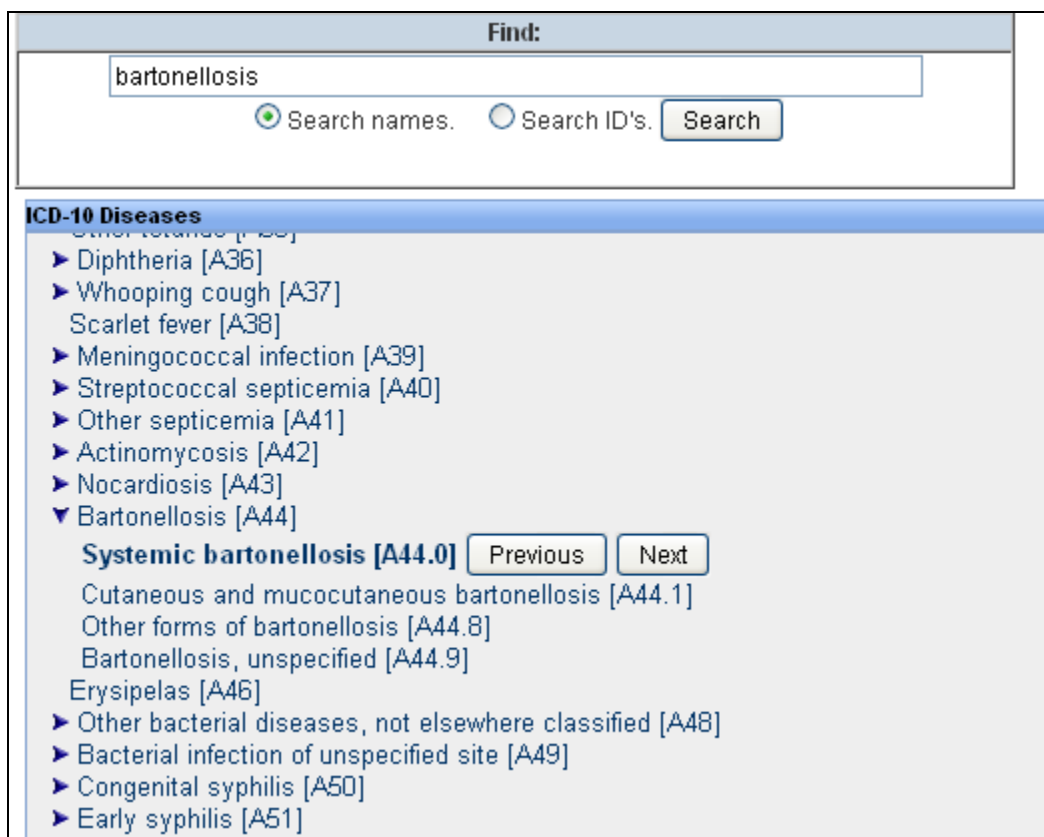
Find:

bartonellosis

Search names. Search ID's. Search

ICD-10 Diseases

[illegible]

Diphtheria [A36]

Whooping cough [A37]

Scarlet fever [A38]

Meningococcal infection [A39]

Streptococcal septicemia [A40]

Other septicemia [A41]

Actinomycosis [A42]

Nocardiosis [A43]

Bartonellosis [A44]

Systemic bartonellosis [A44.0] Previous Next

Cutaneous and mucocutaneous bartonellosis [A44.1]

Other forms of bartonellosis [A44.8]

Bartonellosis, unspecified [A44.9]

Erysipelas [A46]

Other bacterial diseases, not elsewhere classified [A48]

Bacterial infection of unspecified site [A49]

Congenital syphilis [A50]

Early syphilis [A51]